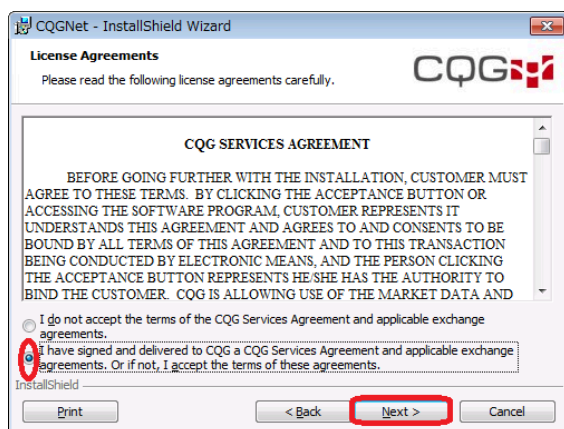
CQGNet - InstallShield Wizard

License Agreements

Please read the following license agreements carefully.

CQG

CQG SERVICES AGREEMENT

BEFORE GOING FURTHER WITH THE INSTALLATION, CUSTOMER MUST AGREE TO THESE TERMS. BY CLICKING THE ACCEPTANCE BUTTON OR ACCESSING THE SOFTWARE PROGRAM, CUSTOMER REPRESENTS IT UNDERSTANDS THIS AGREEMENT AND AGREES TO AND CONSENTS TO BE BOUND BY ALL TERMS OF THIS AGREEMENT AND TO THIS TRANSACTION BEING CONDUCTED BY ELECTRONIC MEANS, AND THE PERSON CLICKING THE ACCEPTANCE BUTTON REPRESENTS HE/SHE HAS THE AUTHORITY TO BIND THE CUSTOMER. CQG IS ALLOWING USE OF THE MARKET DATA AND

I do not accept the terms of the CQG Services Agreement and applicable exchange agreements.

I have signed and delivered to CQG a CQG Services Agreement and applicable exchange agreements. Or if not, I accept the terms of these agreements.

InstallShield

Print

< Back

Next >

Cancel